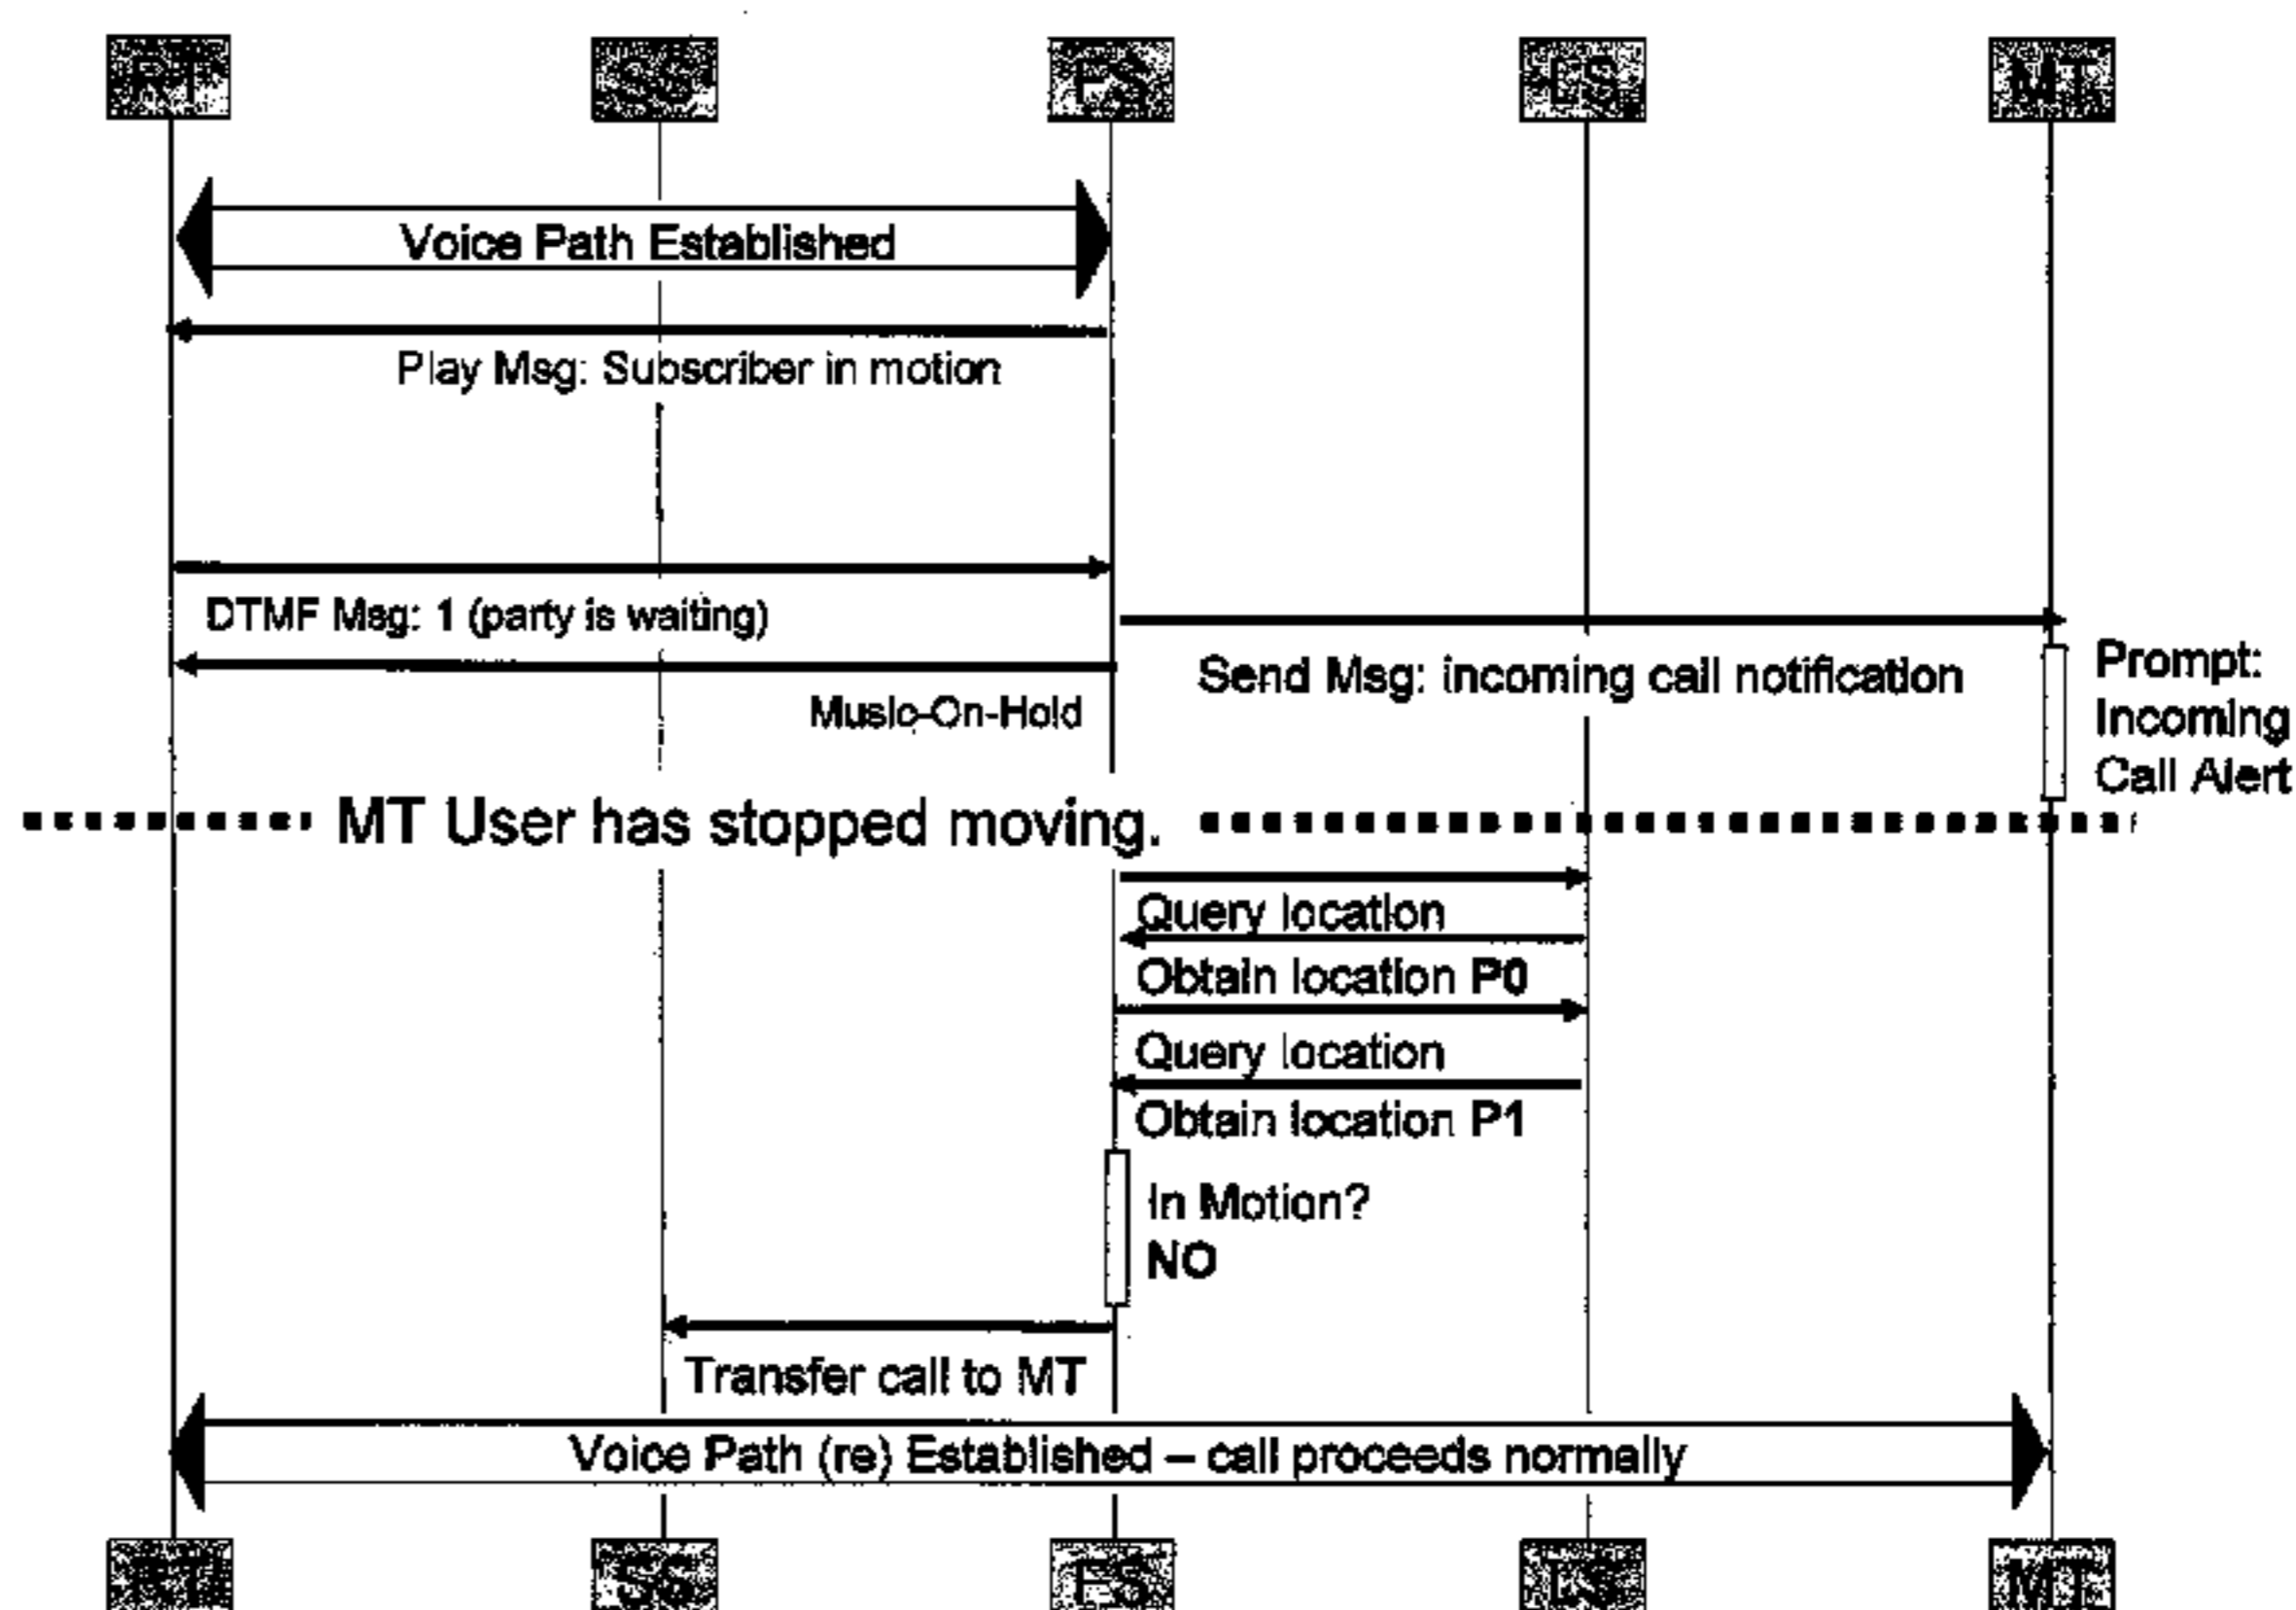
RT SS FS LS MT

Voice Path Established

Play Msg: Subscriber in motion

DTMF Msg: 1 (party is waiting)

Send Msg: incoming call notification

Prompt: Incoming Call Alert

Music-On-Hold

MT User has stopped moving.

Query location

Obtain location P0

Query location

Obtain location P1

In Motion? NO

Transfer call to MT

Voice Path (re) Established – call proceeds normally

RT SS FS LS MT